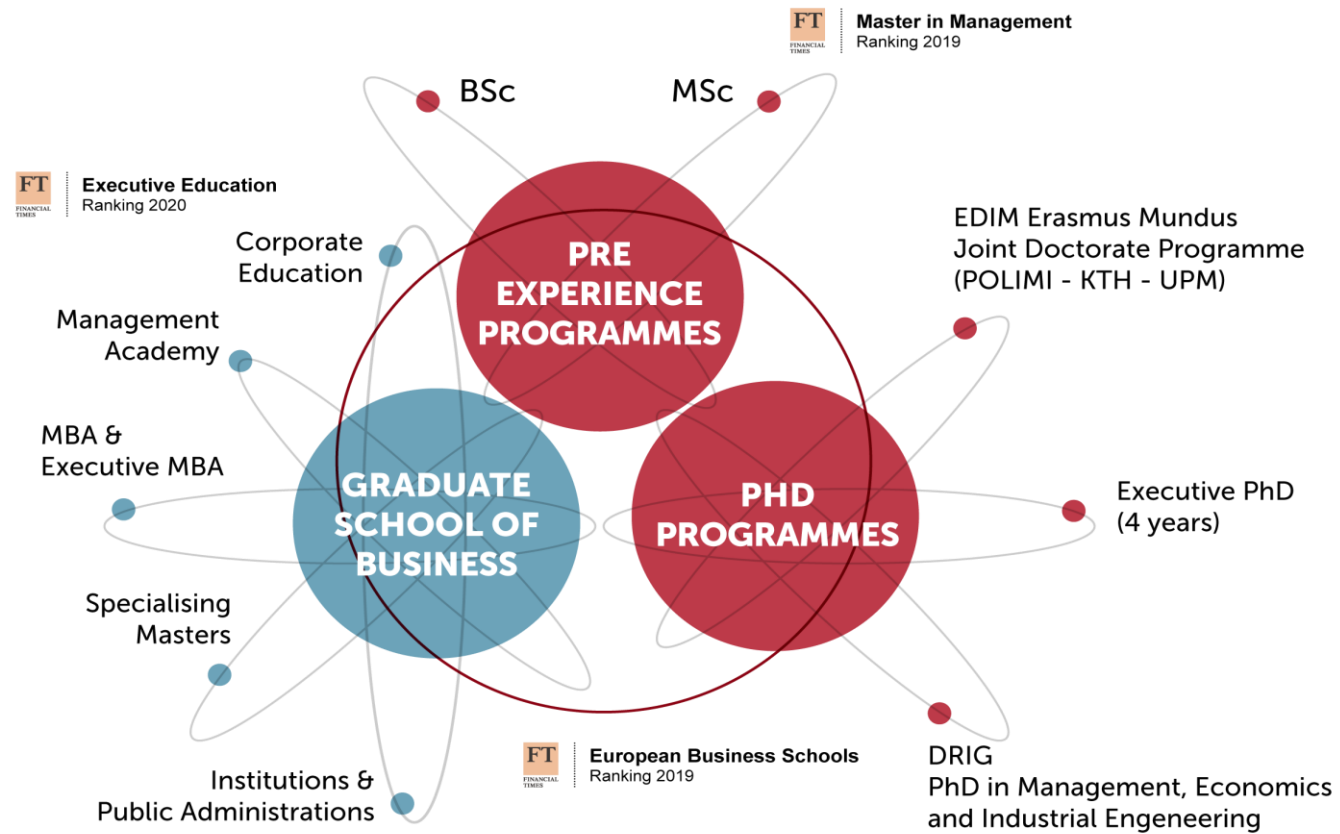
FT FINANCIAL TIMES
Master in Management
Ranking 2019

BSc

MSc

FT FINANCIAL TIMES
Executive Education
Ranking 2020

Corporate Education

Management Academy

MBA & Executive MBA

Specialising Masters

Institutions & Public Administrations

PRE EXPERIENCE PROGRAMMES

GRADUATE SCHOOL OF BUSINESS

PHD PROGRAMMES

EDIM Erasmus Mundus Joint Doctorate Programme (POLIMI - KTH - UPM)

Executive PhD (4 years)

FT FINANCIAL TIMES
European Business Schools
Ranking 2019

DRIG
PhD in Management, Economics and Industrial Engeneering